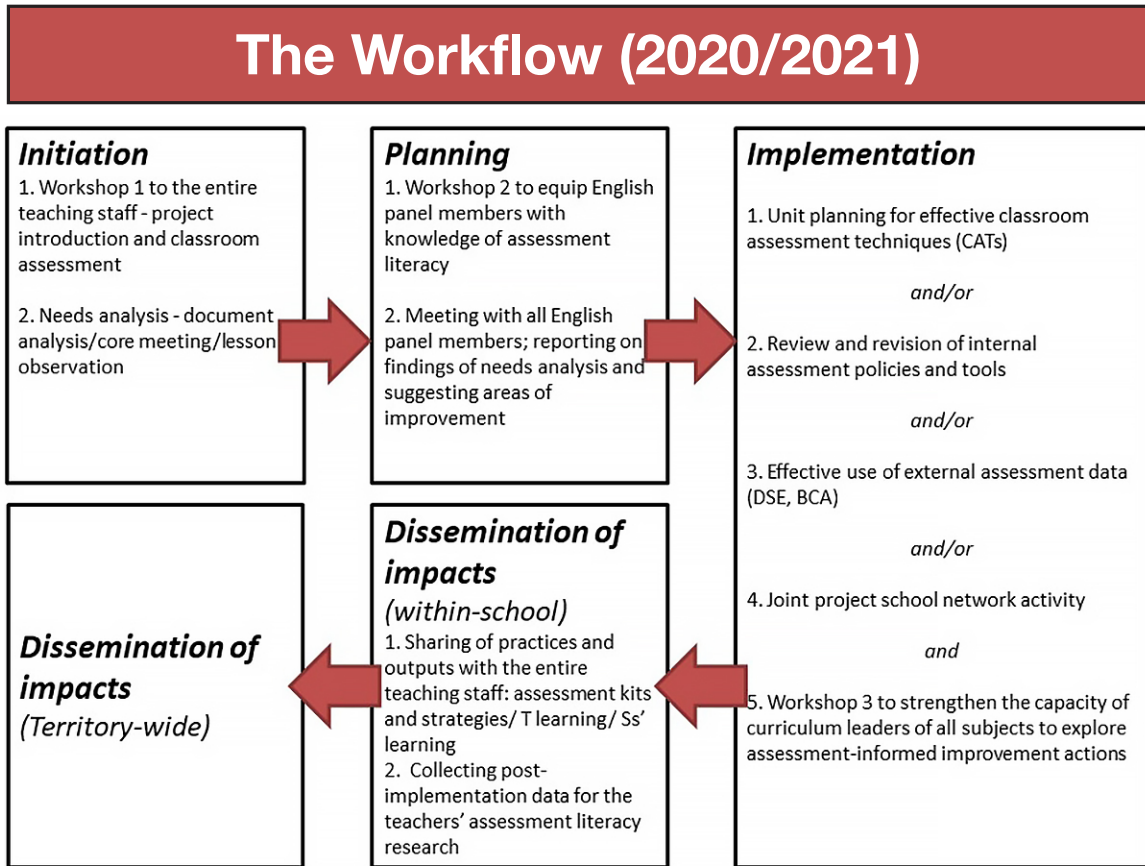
The Workflow (2020/2021)

Initiation
1. Workshop 1 to the entire teaching staff - project introduction and classroom assessment

2. Needs analysis - document analysis/core meeting/lesson observation

Planning
1. Workshop 2 to equip English panel members with knowledge of assessment literacy

2. Meeting with all English panel members; reporting on findings of needs analysis and suggesting areas of improvement

Implementation
1. Unit planning for effective classroom assessment techniques (CATs)

and/or

2. Review and revision of internal assessment policies and tools

and/or

3. Effective use of external assessment data (DSE, BCA)

and/or

4. Joint project school network activity

and

5. Workshop 3 to strengthen the capacity of curriculum leaders of all subjects to explore assessment-informed improvement actions

Dissemination of impacts
(within-school)
1. Sharing of practices and outputs with the entire teaching staff: assessment kits and strategies/ T learning/ Ss' learning
2. Collecting post-implementation data for the teachers' assessment literacy research

Dissemination of impacts
(Territory-wide)